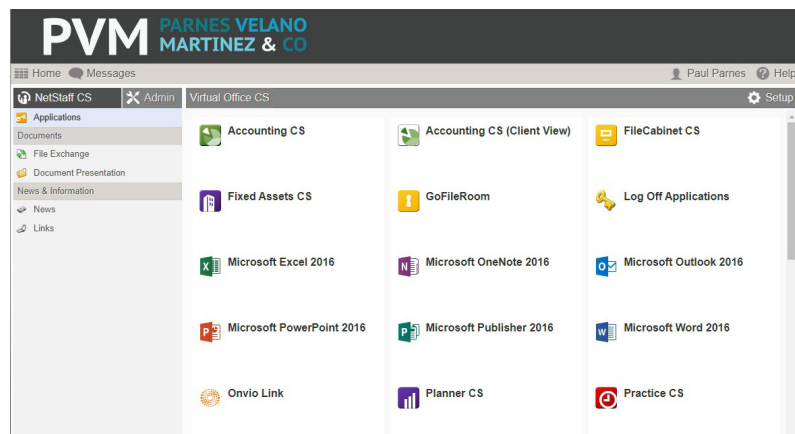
PVM PARNES VELANO MARTINEZ & CO

Home Messages

Paul Parnes Help

NetStaff CS Admin

Virtual Office CS

Setup

Applications

Documents

File Exchange

Document Presentation

News & Information

News

Links

Accounting CS

Accounting CS (Client View)

FileCabinet CS

Fixed Assets CS

GoFileRoom

Log Off Applications

Microsoft Excel 2016

Microsoft OneNote 2016

Microsoft Outlook 2016

Microsoft PowerPoint 2016

Microsoft Publisher 2016

Microsoft Word 2016

Onvio Link

Planner CS

Practice CS